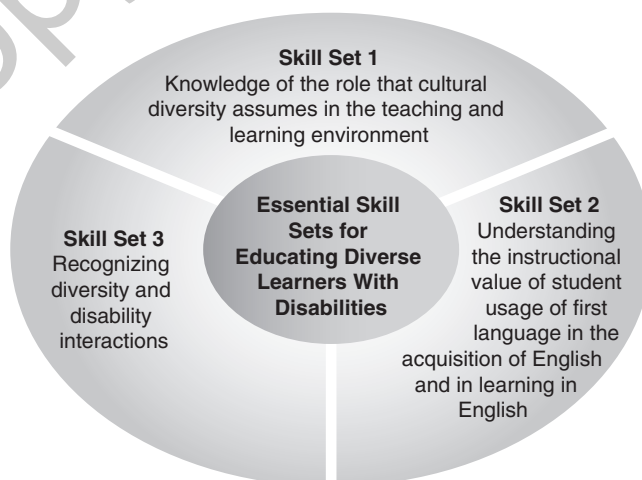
Skill Set 1
Knowledge of the role that cultural diversity assumes in the teaching and learning environment

Skill Set 3
Recognizing diversity and disability interactions

Essential Skill Sets for Educating Diverse Learners With Disabilities

Skill Set 2
Understanding the instructional value of student usage of first language in the acquisition of English and in learning in English